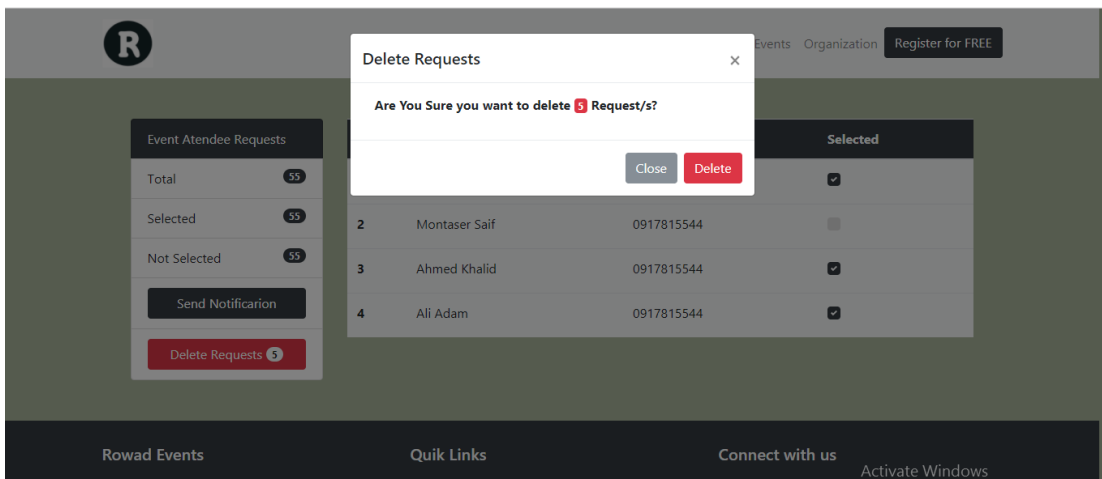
R

Events Organization Register for FREE

Delete Requests ×

Are You Sure you want to delete 5 Request/s?

Close Delete

Event Atendee Requests

Total 55

Selected 55

Not Selected 55

Send Notificarion

Delete Requests 5

| | | | Selected |
|---|---|---|---|
| | | | ☑ |
| 2 | Montaser Saif | 0917815544 | ☐ |
| 3 | Ahmed Khalid | 0917815544 | ☑ |
| 4 | Ali Adam | 0917815544 | ☑ |

Rowad Events

Quik Links

Connect with us

Activate Windows